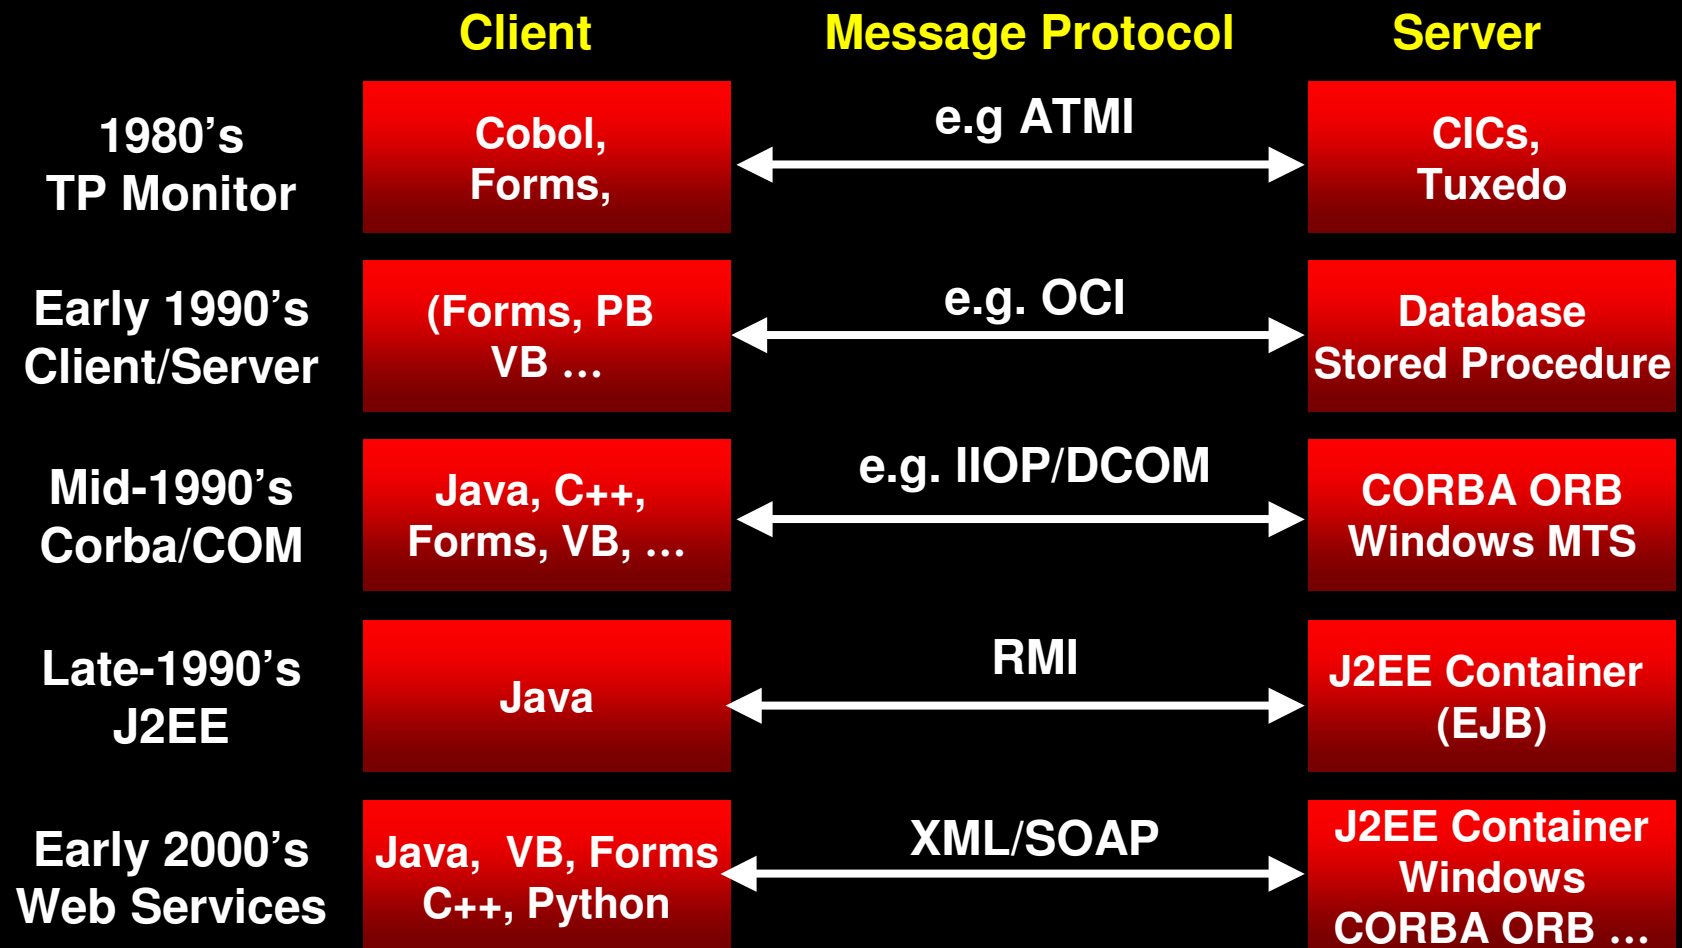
| | Client | Message Protocol | Server |
|---|---|---|---|
| 1980's TP Monitor | Cobol, Forms, | e.g ATMI | CICs, Tuxedo |
| Early 1990's Client/Server | (Forms, PB VB ... | e.g. OCI | Database Stored Procedure |
| Mid-1990's Corba/COM | Java, C++, Forms, VB, ... | e.g. IIOP/DCOM | CORBA ORB Windows MTS |
| Late-1990's J2EE | Java | RMI | J2EE Container (EJB) |
| Early 2000's Web Services | Java, VB, Forms C++, Python | XML/SOAP | J2EE Container Windows CORBA ORB ... |